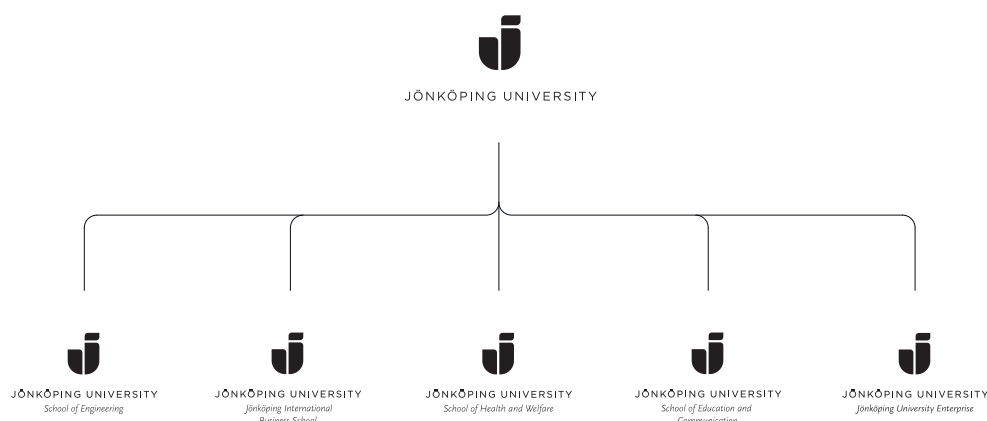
JÖNKÖPING UNIVERSITY

JÖNKÖPING UNIVERSITY
School of Engineering

JÖNKÖPING UNIVERSITY
Jönköping International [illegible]

JÖNKÖPING UNIVERSITY
School of Health and Welfare

JÖNKÖPING UNIVERSITY
School of Education and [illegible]

JÖNKÖPING UNIVERSITY
Jönköping University Enterprise